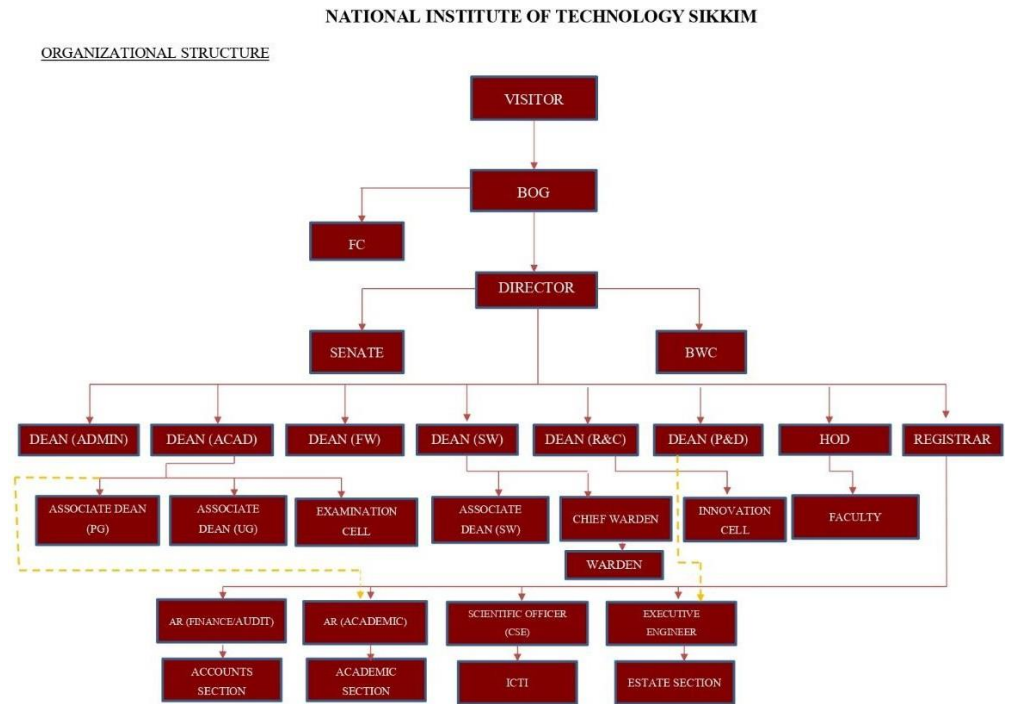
NATIONAL INSTITUTE OF TECHNOLOGY SIKKIM

ORGANIZATIONAL STRUCTURE

VISITOR

BOG

FC

DIRECTOR

SENATE

BWC

DEAN (ADMIN)

DEAN (ACAD)

DEAN (FW)

DEAN (SW)

DEAN (R&C)

DEAN (P&D)

HOD

REGISTRAR

ASSOCIATE DEAN (PG)

ASSOCIATE DEAN (UG)

EXAMINATION CELL

ASSOCIATE DEAN (SW)

CHIEF WARDEN

INNOVATION CELL

FACULTY

WARDEN

AR (FINANCE/AUDIT)

AR (ACADEMIC)

SCIENTIFIC OFFICER (CSE)

EXECUTIVE ENGINEER

ACCOUNTS SECTION

ACADEMIC SECTION

ICTI

ESTATE SECTION